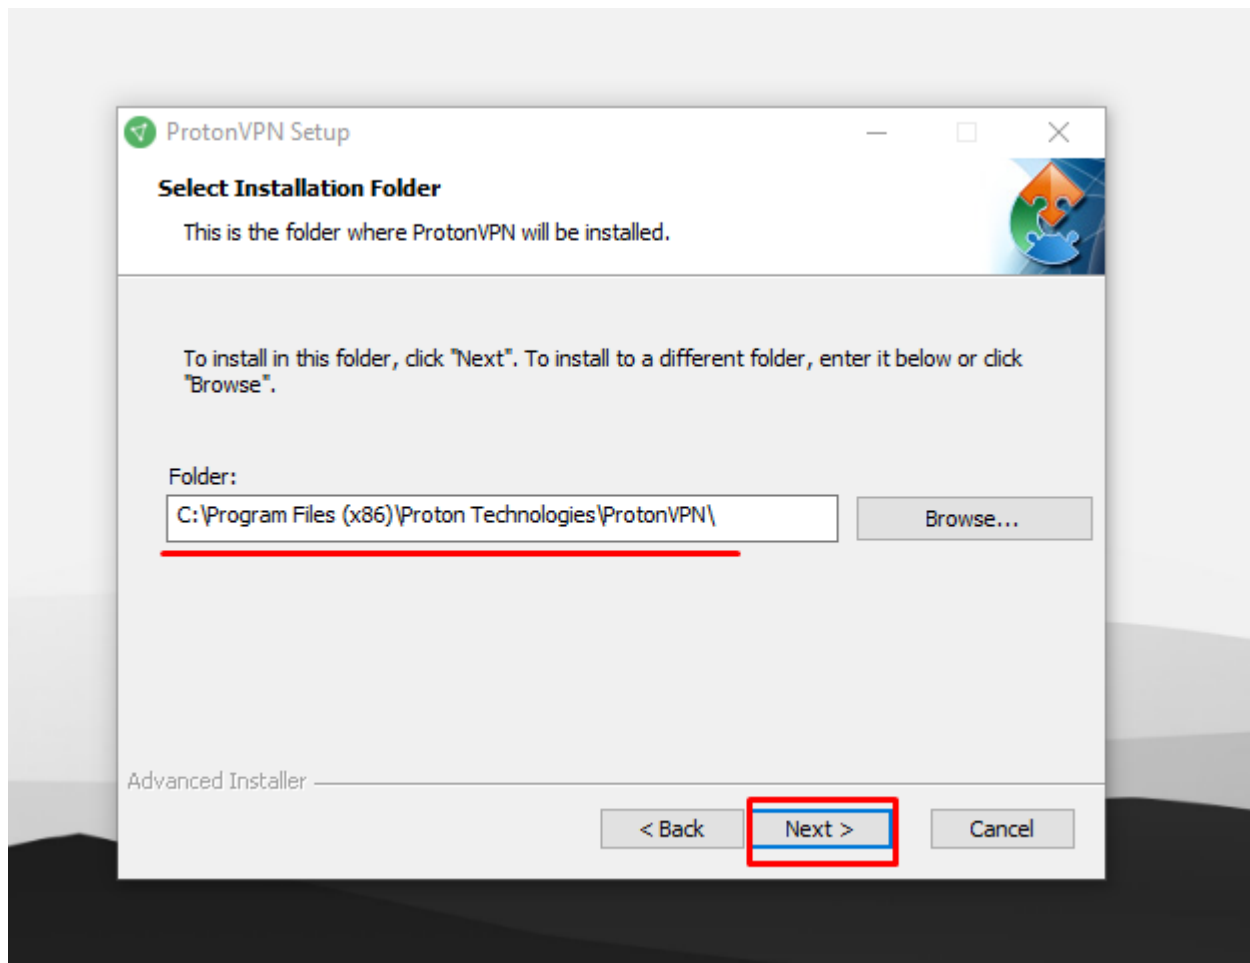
ProtonVPN Setup

Select Installation Folder

This is the folder where ProtonVPN will be installed.

To install in this folder, click "Next". To install to a different folder, enter it below or click "Browse".

Folder:

C:\Program Files (x86)\Proton Technologies\ProtonVPN\

Browse...

Advanced Installer

< Back

Next >

Cancel